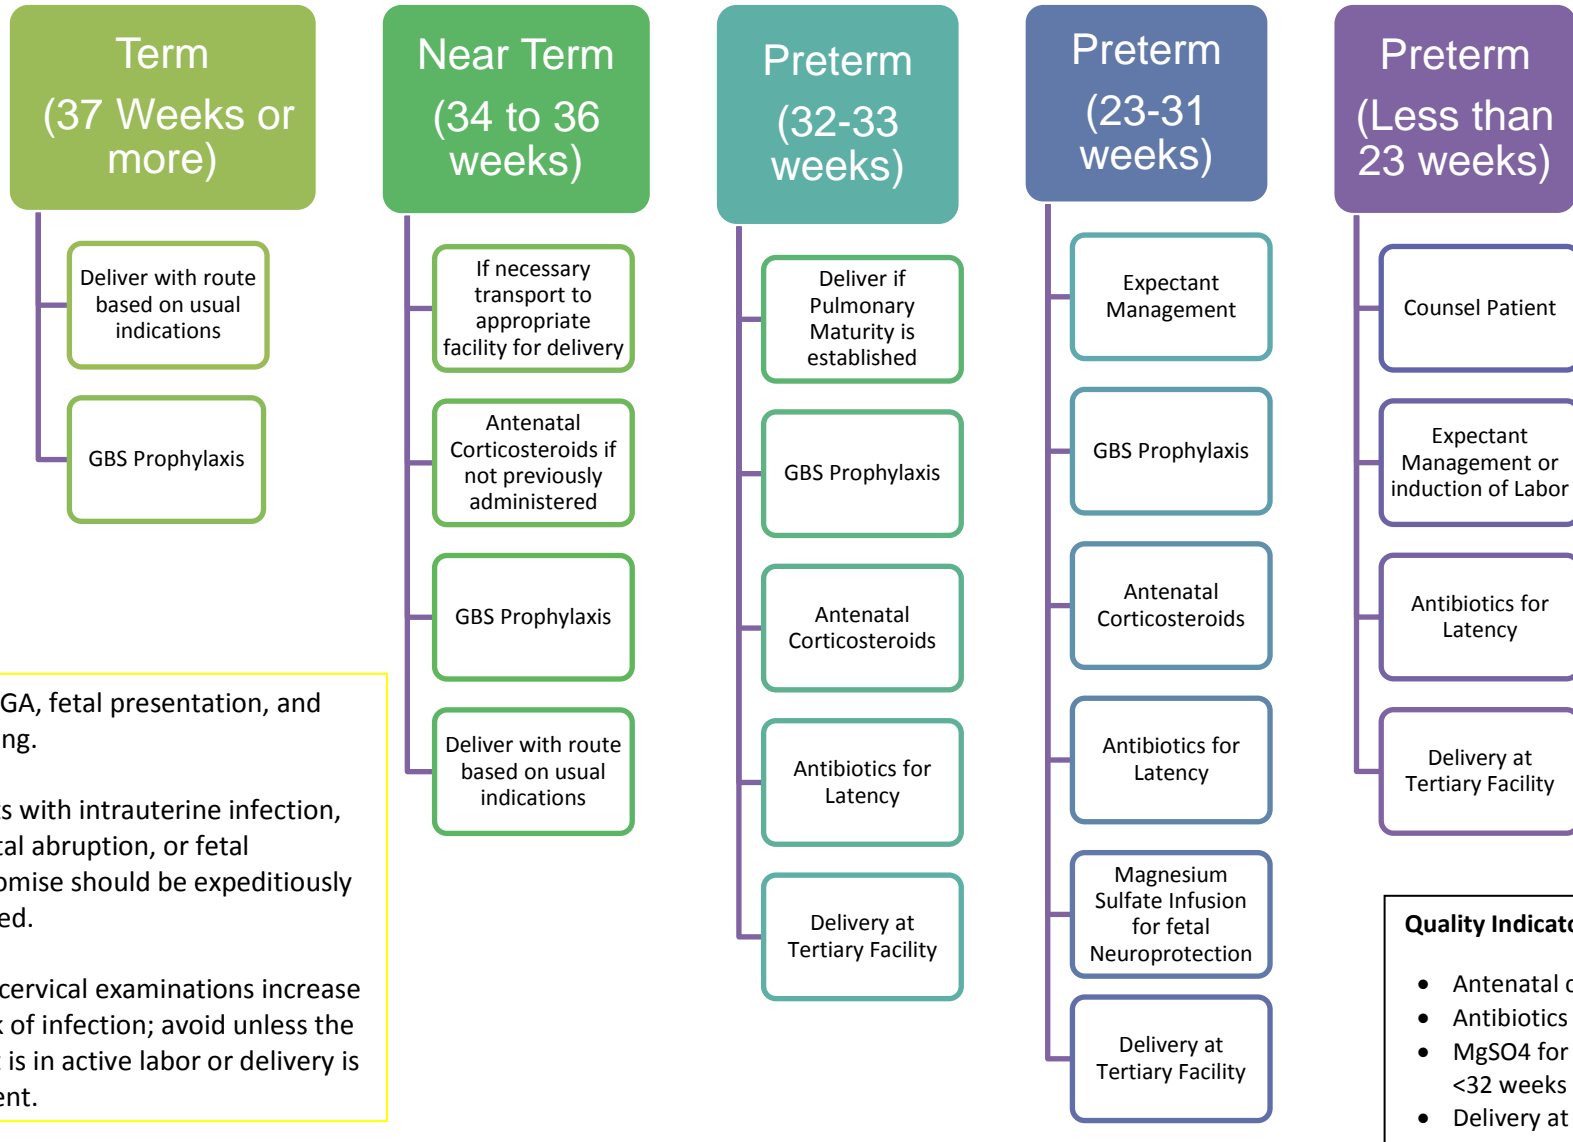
Term
(37 Weeks or more)

Deliver with route based on usual indications

GBS Prophylaxis

Near Term
(34 to 36 weeks)

If necessary transport to appropriate facility for delivery

Antenatal Corticosteroids if not previously administered

GBS Prophylaxis

Deliver with route based on usual indications

Preterm
(32-33 weeks)

Deliver if Pulmonary Maturity is established

GBS Prophylaxis

Antenatal Corticosteroids

Antibiotics for Latency

Delivery at Tertiary Facility

Preterm
(23-31 weeks)

Expectant Management

GBS Prophylaxis

Antenatal Corticosteroids

Antibiotics for Latency

Magnesium Sulfate Infusion for fetal Neuroprotection

Delivery at Tertiary Facility

Preterm
(Less than 23 weeks)

Counsel Patient

Expectant Management or induction of Labor

Antibiotics for Latency

Delivery at Tertiary Facility

GA, fetal presentation, and ng.

s with intrauterine infection, tal abruption, or fetal omise should be expeditiously ed.

cervical examinations increase k of infection; avoid unless the is in active labor or delivery is ent.

Quality Indicat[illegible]

• Antenatal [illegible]
• Antibiotics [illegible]
• MgSO4 for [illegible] <32 weeks
• Delivery at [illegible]